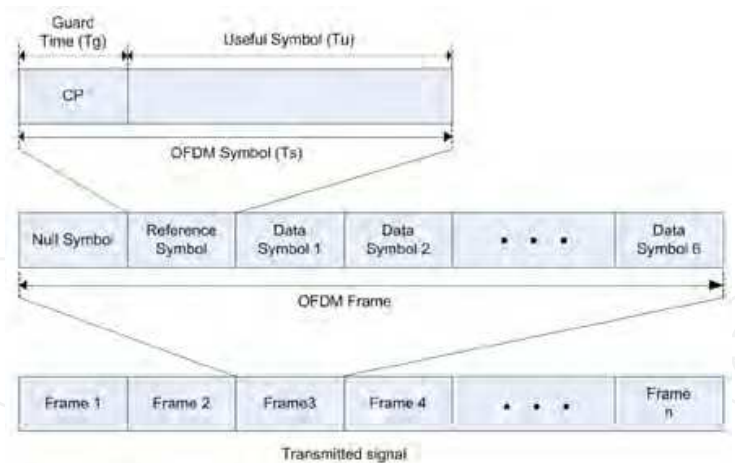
Guard Time (Tg)

Useful Symbol (Tu)

CP

OFDM Symbol (Ts)

Null Symbol

Reference Symbol

Data Symbol 1

Data Symbol 2

• • •

Data Symbol 6

OFDM Frame

Frame 1

Frame 2

Frame3

Frame 4

• • •

Frame n

Transmitted signal